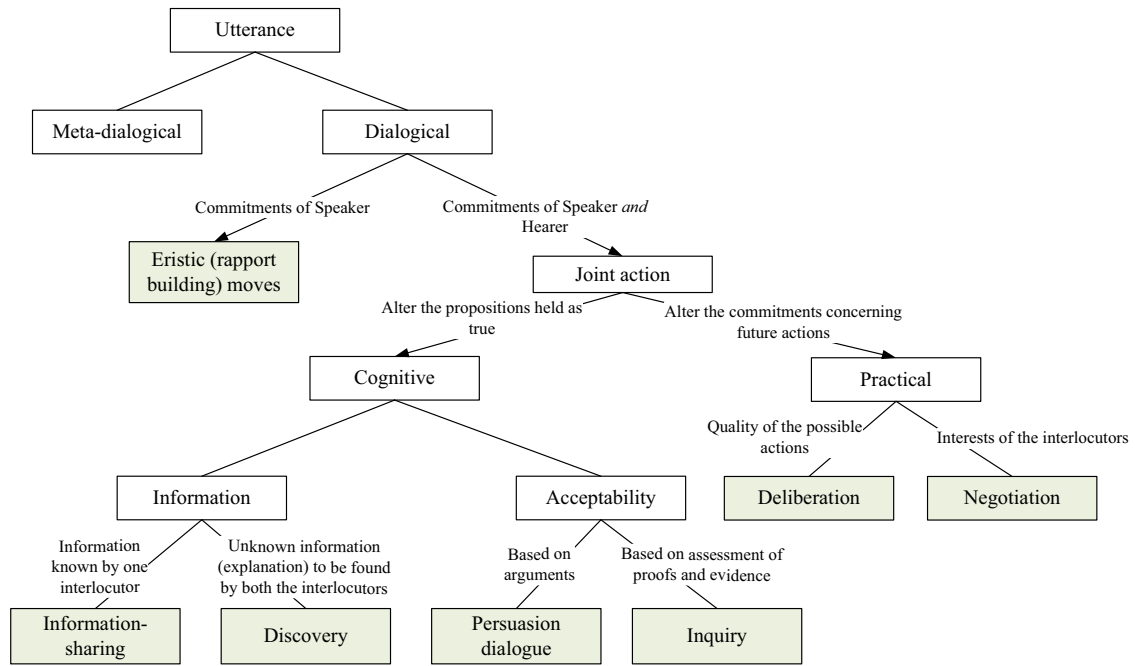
Utterance

Meta-dialogical

Dialogical

Commitments of Speaker

Commitments of Speaker *and* Hearer

Eristic (rapport building) moves

Joint action

Alter the propositions held as true

Alter the commitments concerning future actions

Cognitive

Practical

Quality of the possible actions

Interests of the interlocutors

Information

Acceptability

Deliberation

Negotiation

Information known by one interlocutor

Unknown information (explanation) to be found by both the interlocutors

Based on arguments

Based on assessment of proofs and evidence

Information-sharing

Discovery

Persuasion dialogue

Inquiry